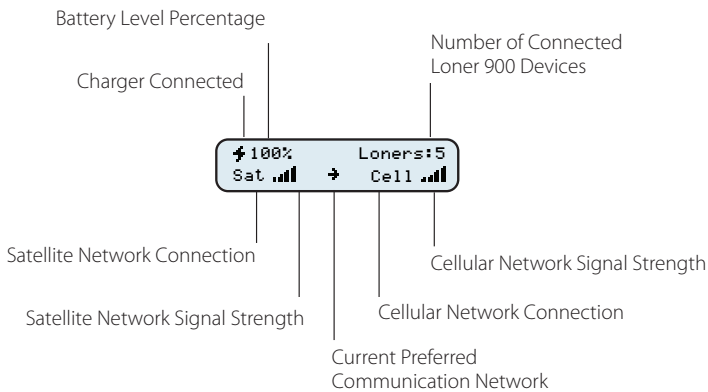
Battery Level Percentage

Number of Connected Loner 900 Devices

Charger Connected

100%

Loners:5

Sat

Cell

Satellite Network Connection

Cellular Network Signal Strength

Satellite Network Signal Strength

Cellular Network Connection

Current Preferred Communication Network